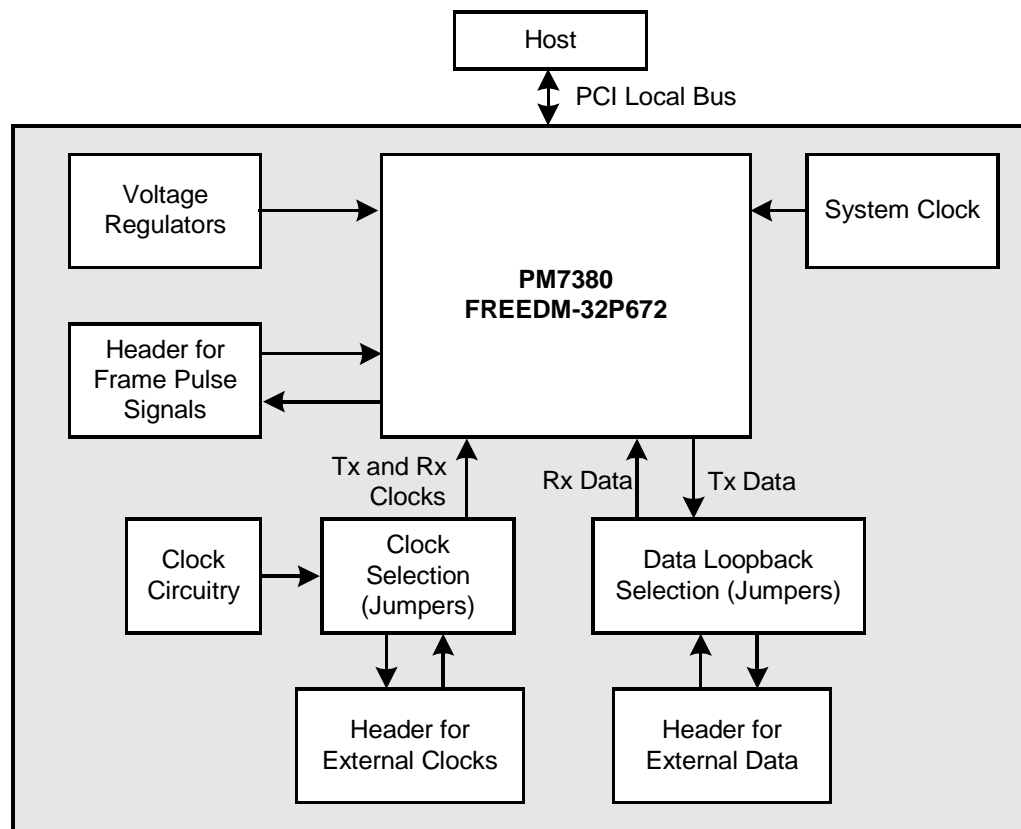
Host

PCI Local Bus

Voltage Regulators

System Clock

PM7380
FREEDM-32P672

Header for Frame Pulse Signals

Tx and Rx Clocks

Rx Data

Tx Data

Clock Circuitry

Clock Selection (Jumpers)

Data Loopback Selection (Jumpers)

Header for External Clocks

Header for External Data